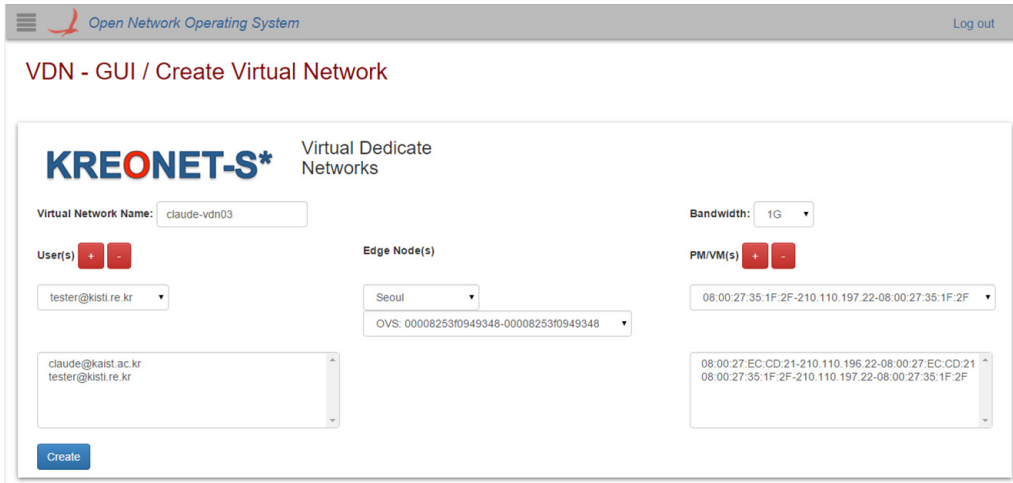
Open Network Operating System

Log out

VDN - GUI / Create Virtual Network

KREONET-S*

Virtual Dedicate Networks

Virtual Network Name: claude-vdn03

Bandwidth: 1G

User(s) + -

Edge Node(s)

PM/VM(s) + -

tester@kisti.re.kr

Seoul

OVS: 00008253f0949348-00008253f0949348

08:00:27:35:1F:2F-210.110.197.22-08:00:27:35:1F:2F

claude@kaist.ac.kr
tester@kisti.re.kr

08:00:27:EC:CD:21-210.110.196.22-08:00:27:EC:CD:21
08:00:27:35:1F:2F-210.110.197.22-08:00:27:35:1F:2F

Create